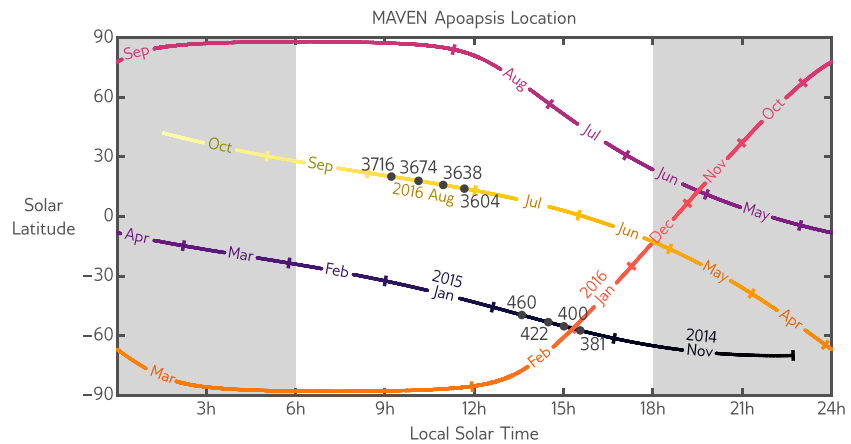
MAVEN Apoapsis Location

Solar Latitude

90
60
30
0
−30
−60
−90

3h 6h 9h 12h 15h 18h 21h 24h

Local Solar Time

Sep
Aug
Jul
Jun
May

Oct
Sep
3716
3674
3638
2016 Aug
3604
Jul
Jun
May
Apr

Apr
Mar
Feb
2015
Jan
460
422
400
381
2014
Nov

Oct
Nov
Dec
2016
Jan
Feb
Mar